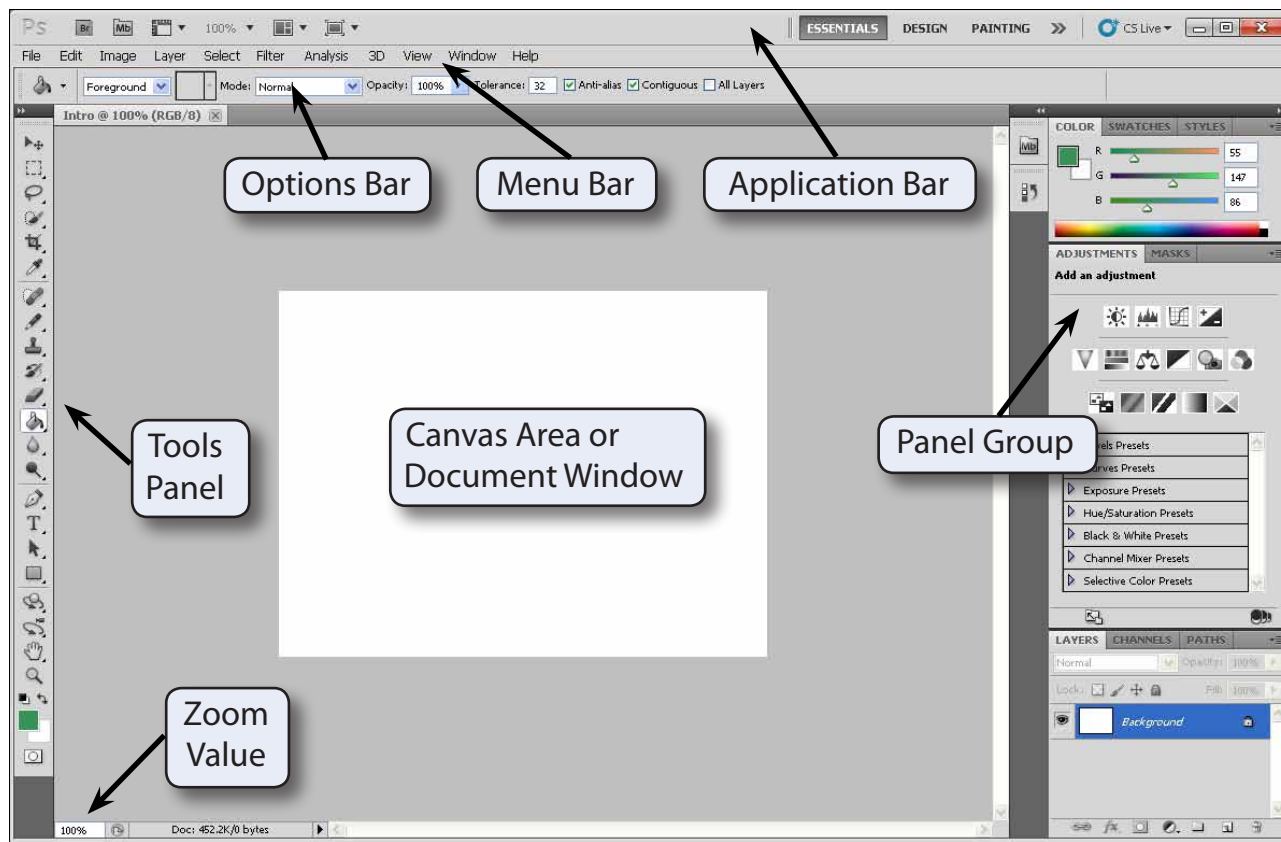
Ps Br Mb 100%

ESSENTIALS DESIGN PAINTING » CS Live

File Edit Image Layer Select Filter Analysis 3D View Window Help

Foreground Mode: Normal Opacity: 100% Tolerance: 32 Anti-alias Contiguous All Layers

Intro @ 100% (RGB/8)

Options Bar

Menu Bar

Application Bar

COLOR SWATCHES STYLES

R 55
G 147
B 86

ADJUSTMENTS MASKS

Add an adjustment

Tools Panel

Canvas Area or Document Window

Panel Group

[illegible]vels Presets
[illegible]urves Presets
Exposure Presets
Hue/Saturation Presets
Black & White Presets
Channel Mixer Presets
Selective Color Presets

LAYERS CHANNELS PATHS

Normal Opacity: 100%

Lock: Fill: 100%

Background

Zoom Value

100% Doc: 452.2K/0 bytes